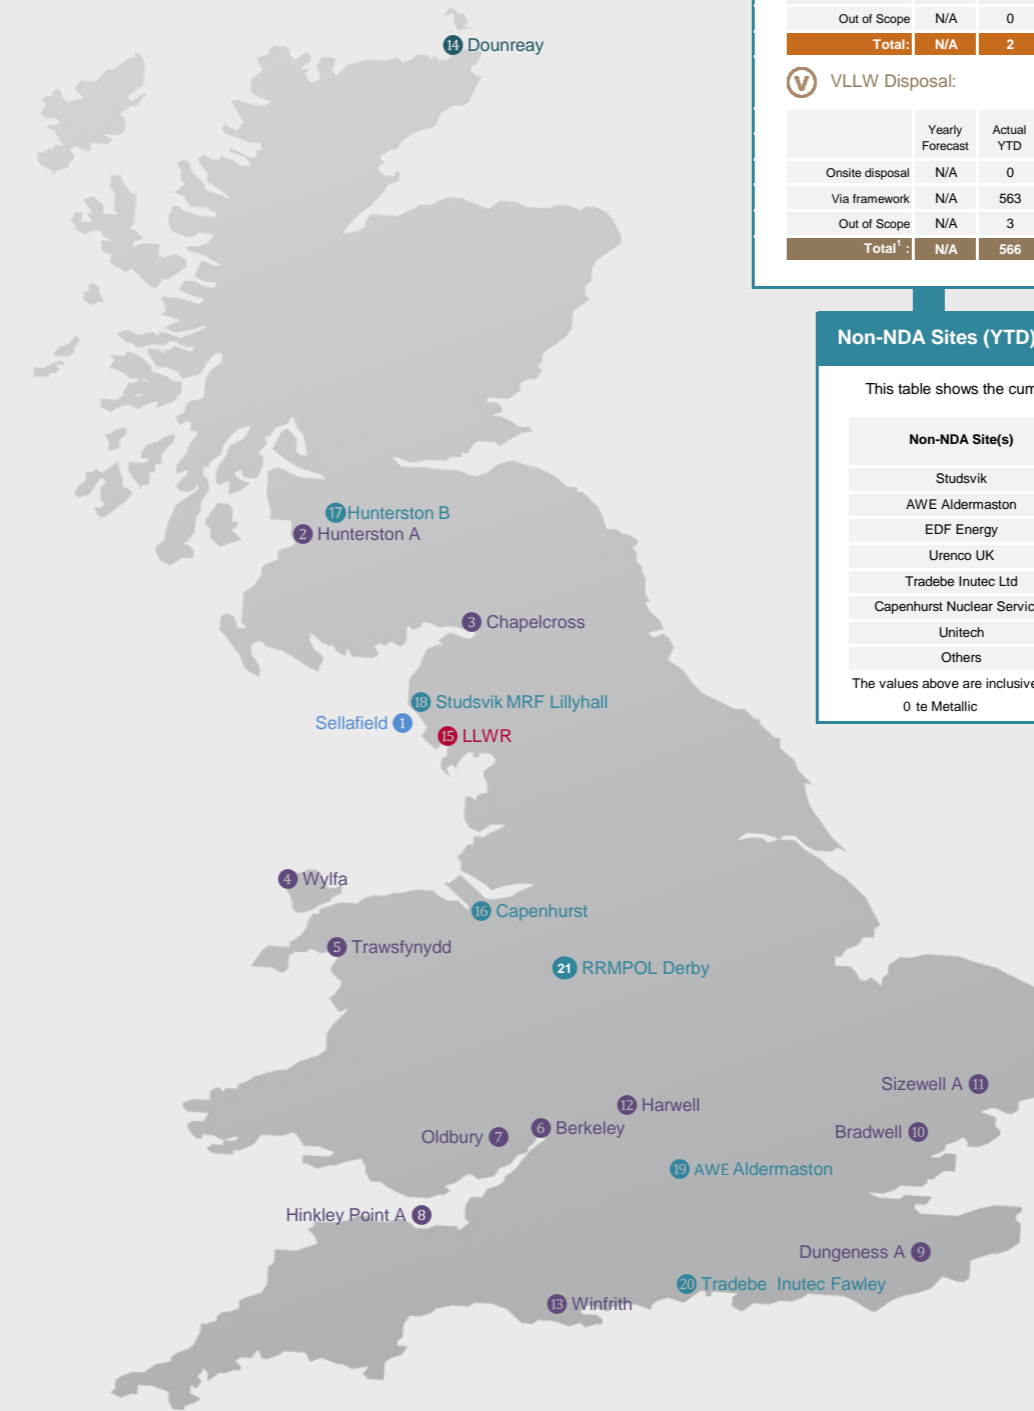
| Out of Scope | N/A | 0 |
|---|---|---|
| Total: | N/A | 2 |

VLLW Disposal:

| | Yearly Forecast | Actual YTD |
|---|---|---|
| Onsite disposal | N/A | 0 |
| Via framework | N/A | 563 |
| Out of Scope | N/A | 3 |
| Total$^1$: | N/A | 566 |

Non-NDA Sites (YTD

This table shows the cum

| Non-NDA Site(s) |
|---|
| Studsvik |
| AWE Aldermaston |
| EDF Energy |
| Urenco UK |
| Tradebe Inutec Ltd |
| Capenhurst Nuclear Servic |
| Unitech |
| Others |

The values above are inclusive
0 te Metallic

14 Dounreay
17 Hunterston B
2 Hunterston A
3 Chapelcross
18 Studsvik MRF Lillyhall
Sellafield 1
15 LLWR
4 Wylfa
16 Capenhurst
5 Trawsfynydd
21 RRMPOL Derby
Sizewell A 11
12 Harwell
Oldbury 7
6 Berkeley
Bradwell 10
19 AWE Aldermaston
Hinkley Point A 8
Dungeness A 9
20 Tradebe Inutec Fawley
13 Winfrith